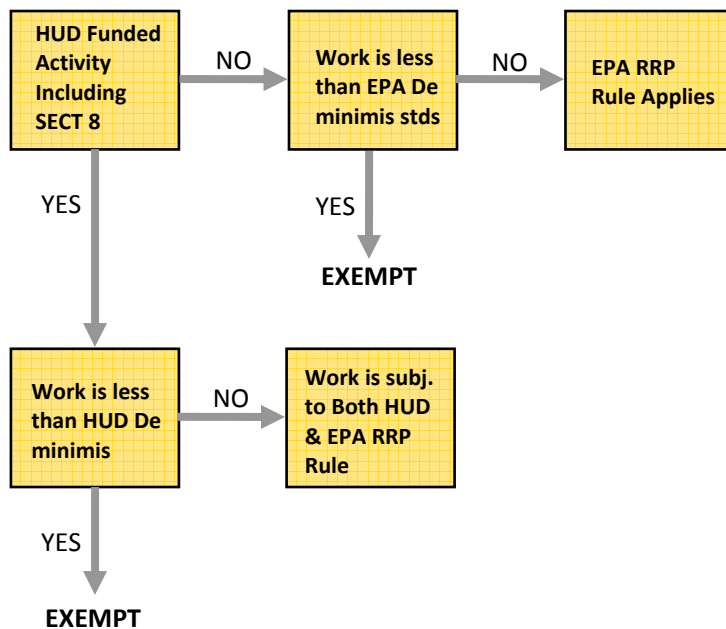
HUD Funded Activity Including SECT 8

NO

Work is less than EPA De minimis stds

NO

EPA RRP Rule Applies

YES

YES

EXEMPT

Work is less than HUD De minimis

NO

Work is subj. to Both HUD & EPA RRP Rule

YES

EXEMPT